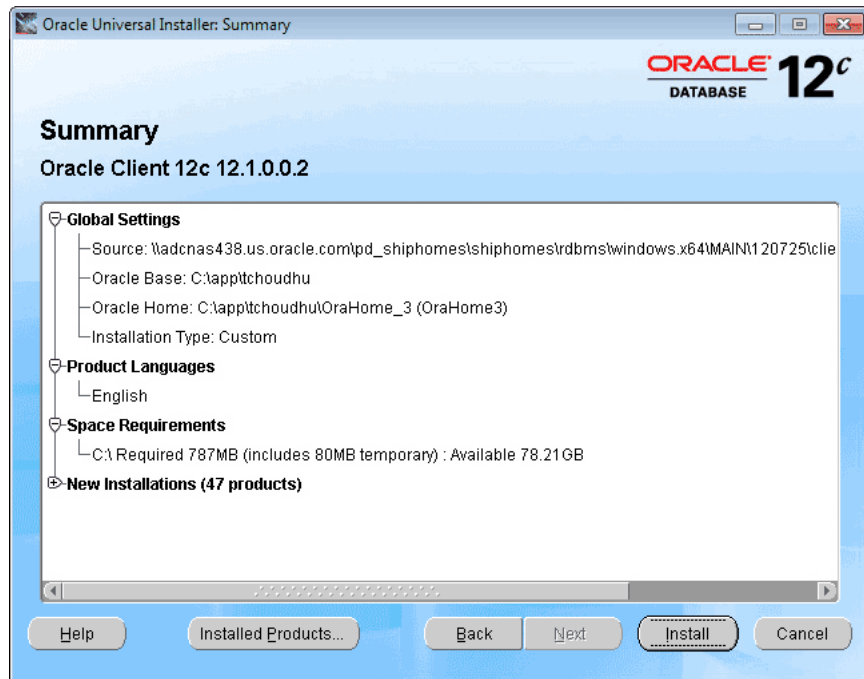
Oracle Universal Installer: Summary

ORACLE DATABASE 12$^c$

Summary

Oracle Client 12c 12.1.0.0.2

Global Settings

Source: \\adcnas438.us.oracle.com\pd_shiphomes\shiphomes\rdbms\windows.x64\MAIN\120725\clie

Oracle Base: C:\app\tchoudhu

Oracle Home: C:\app\tchoudhu\OraHome_3 (OraHome3)

Installation Type: Custom

Product Languages

English

Space Requirements

C:\ Required 787MB (includes 80MB temporary) : Available 78.21GB

New Installations (47 products)

Help

Installed Products...

Back

Next

Install

Cancel